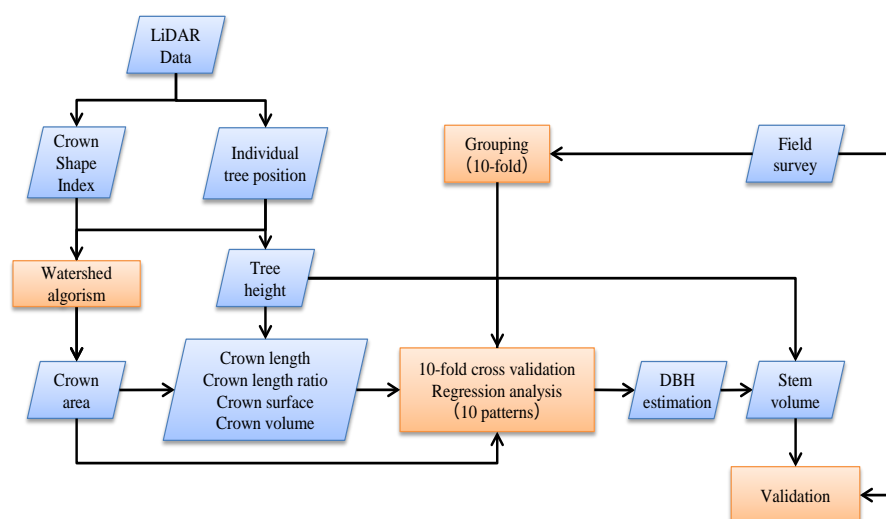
LiDAR Data

Crown Shape Index

Individual tree position

Grouping (10-fold)

Field survey

Watershed algorism

Tree height

Crown area

Crown length
Crown length ratio
Crown surface
Crown volume

10-fold cross validation
Regression analysis
(10 patterns)

DBH estimation

Stem volume

Validation